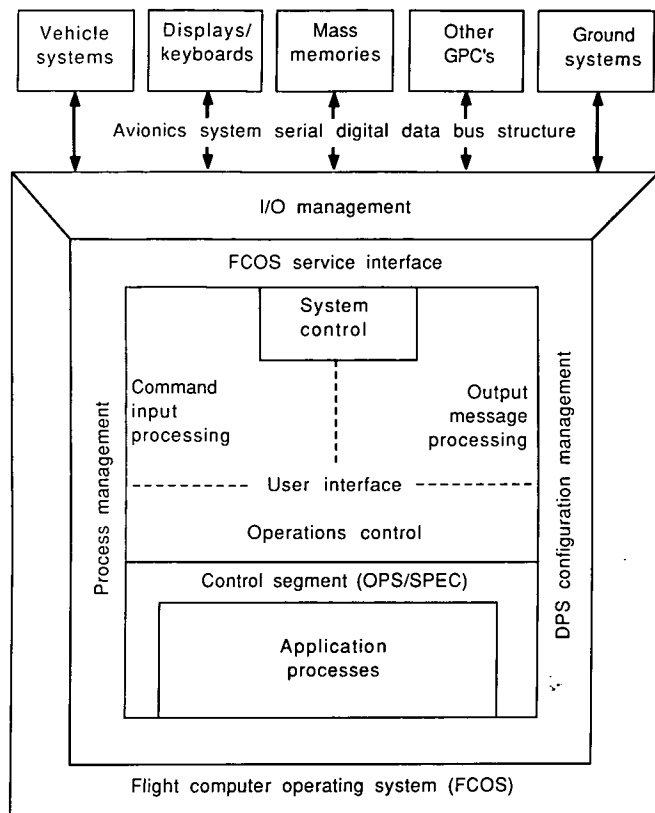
Vehicle systems

Displays/ keyboards

Mass memories

Other GPC's

Ground systems

Avionics system serial digital data bus structure

I/O management

FCOS service interface

System control

Command input processing

Output message processing

Process management

DPS configuration management

User interface

Operations control

Control segment (OPS/SPEC)

Application processes

Flight computer operating system (FCOS)